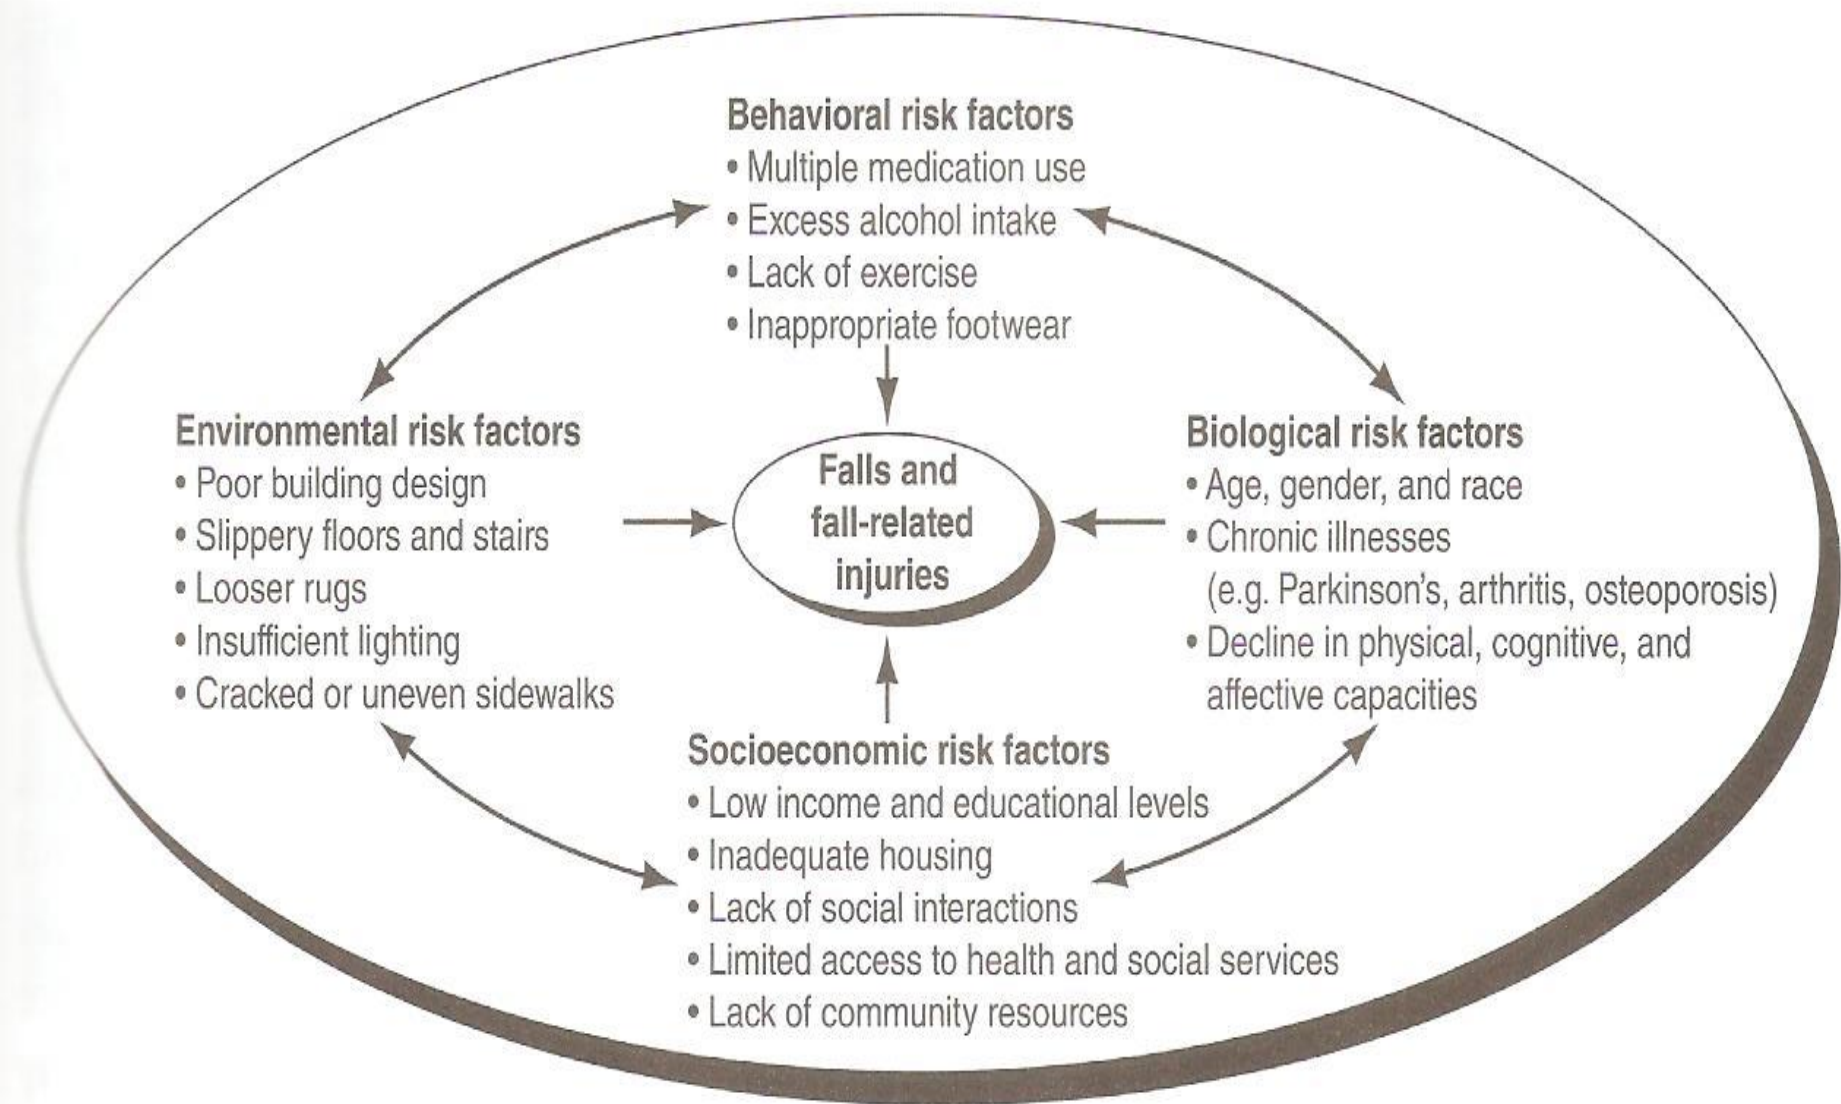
Behavioral risk factors
• Multiple medication use
• Excess alcohol intake
• Lack of exercise
• Inappropriate footwear

Environmental risk factors
• Poor building design
• Slippery floors and stairs
• Looser rugs
• Insufficient lighting
• Cracked or uneven sidewalks

Falls and fall-related injuries

Biological risk factors
• Age, gender, and race
• Chronic illnesses (e.g. Parkinson's, arthritis, osteoporosis)
• Decline in physical, cognitive, and affective capacities

Socioeconomic risk factors
• Low income and educational levels
• Inadequate housing
• Lack of social interactions
• Limited access to health and social services
• Lack of community resources